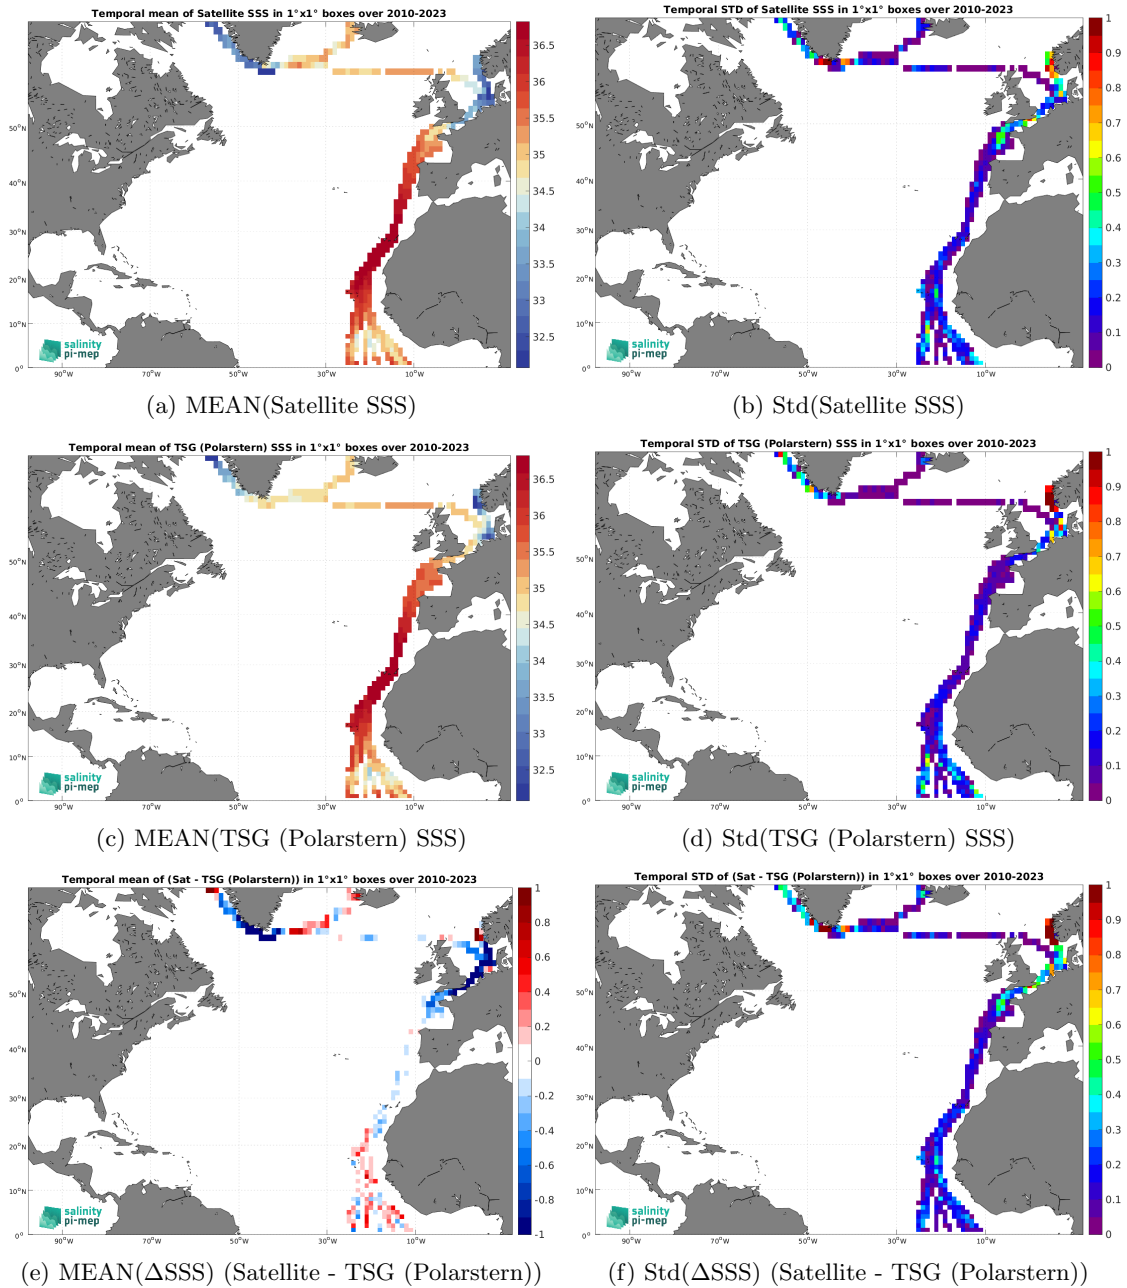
Temporal mean of Satellite SSS in 1°x1° boxes over 2010-2023

36.5
36
35.5
35
34.5
34
33.5
33
32.5

50°N
40°N
30°N
20°N
10°N
0°

90°W 70°W 50°W 30°W 10°W

salinity pi-mep

(a) MEAN(Satellite SSS)

Temporal STD of Satellite SSS in 1°x1° boxes over 2010-2023

1
0.9
0.8
0.7
0.6
0.5
0.4
0.3
0.2
0.1
0

50°N
40°N
30°N
20°N
10°N
0°

90°W 70°W 50°W 30°W 10°W

salinity pi-mep

(b) Std(Satellite SSS)

Temporal mean of TSG (Polarstern) SSS in 1°x1° boxes over 2010-2023

36.5
36
35.5
35
34.5
34
33.5
33
32.5

50°N
40°N
30°N
20°N
10°N
0°

90°W 70°W 50°W 30°W 10°W

salinity pi-mep

(c) MEAN(TSG (Polarstern) SSS)

Temporal STD of TSG (Polarstern) SSS in 1°x1° boxes over 2010-2023

1
0.9
0.8
0.7
0.6
0.5
0.4
0.3
0.2
0.1
0

50°N
40°N
30°N
20°N
10°N
0°

90°W 70°W 50°W 30°W 10°W

salinity pi-mep

(d) Std(TSG (Polarstern) SSS)

Temporal mean of (Sat - TSG (Polarstern)) in 1°x1° boxes over 2010-2023

1
0.8
0.6
0.4
0.2
0
-0.2
-0.4
-0.6
-0.8
-1

50°N
40°N
30°N
20°N
10°N
0°

90°W 70°W 50°W 30°W 10°W

salinity pi-mep

(e) MEAN($\Delta$SSS) (Satellite - TSG (Polarstern))

Temporal STD of (Sat - TSG (Polarstern)) in 1°x1° boxes over 2010-2023

1
0.9
0.8
0.7
0.6
0.5
0.4
0.3
0.2
0.1
0

50°N
40°N
30°N
20°N
10°N
0°

90°W 70°W 50°W 30°W 10°W

salinity pi-mep

(f) Std($\Delta$SSS) (Satellite - TSG (Polarstern))